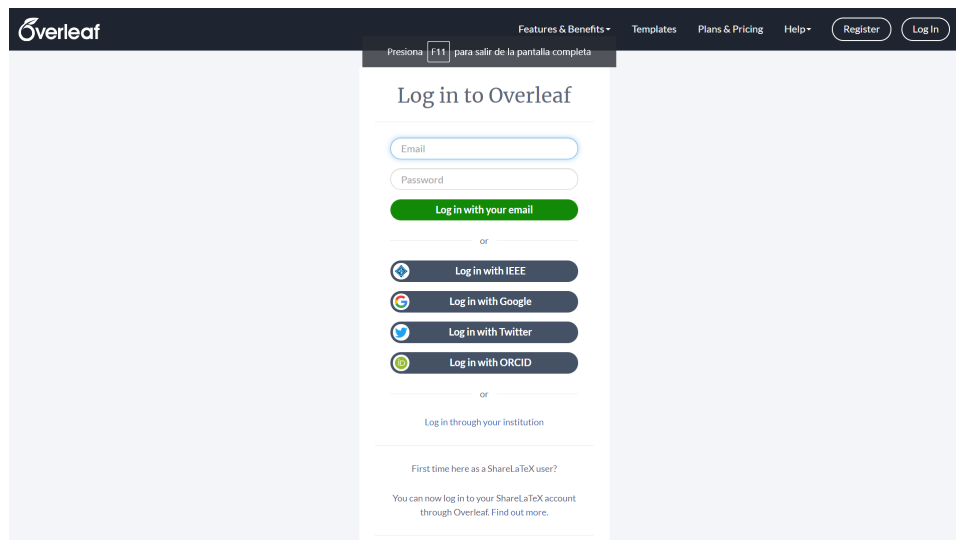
Overleaf

Features & Benefits Templates Plans & Pricing Help Register Log In

Presiona F11 para salir de la pantalla completa

Log in to Overleaf

Email

Password

Log in with your email

or

Log in with IEEE

Log in with Google

Log in with Twitter

Log in with ORCID

or

Log in through your institution

First time here as a ShareLaTeX user?

You can now log in to your ShareLaTeX account through Overleaf. Find out more.